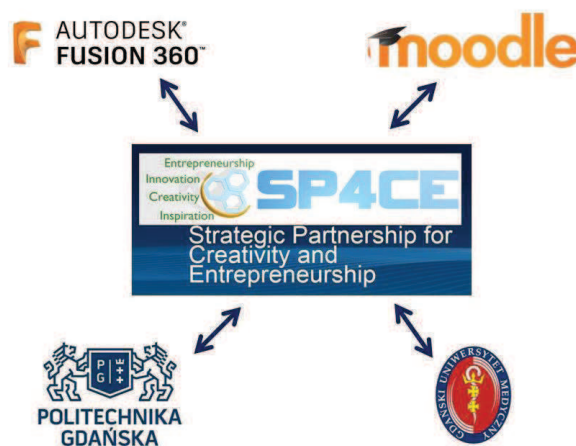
AUTODESK®
FUSION 360™

moodle

Entrepreneurship
Innovation
Creativity
Inspiration
SP4CE
Strategic Partnership for Creativity and Entrepreneurship

P G

POLITECHNIKA GDAŃSKA

GDAŃSKI UNIWERSYTET MEDYCZNY